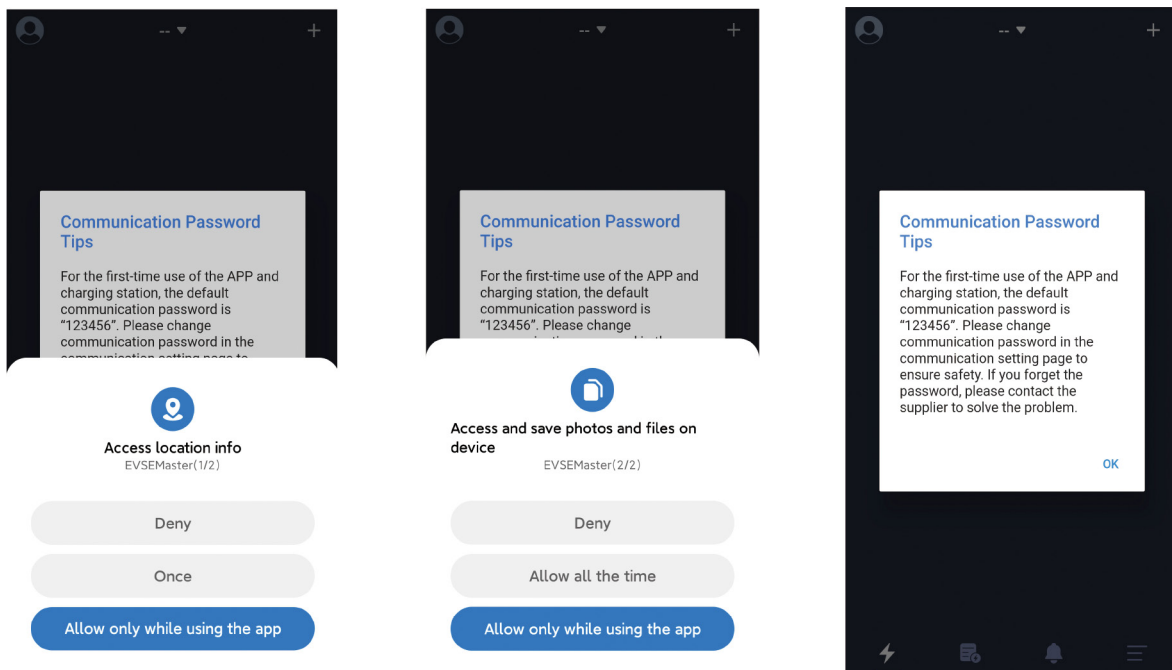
-- ▾
+

Communication Password Tips

For the first-time use of the APP and charging station, the default communication password is "123456". Please change communication password in the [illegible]

Access location info
EVSEMaster(1/2)

Deny

Once

Allow only while using the app

-- ▾
+

Communication Password Tips

For the first-time use of the APP and charging station, the default communication password is "123456". Please change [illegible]

Access and save photos and files on device
EVSEMaster(2/2)

Deny

Allow all the time

Allow only while using the app

-- ▾
+

Communication Password Tips

For the first-time use of the APP and charging station, the default communication password is "123456". Please change communication password in the communication setting page to ensure safety. If you forget the password, please contact the supplier to solve the problem.

OK